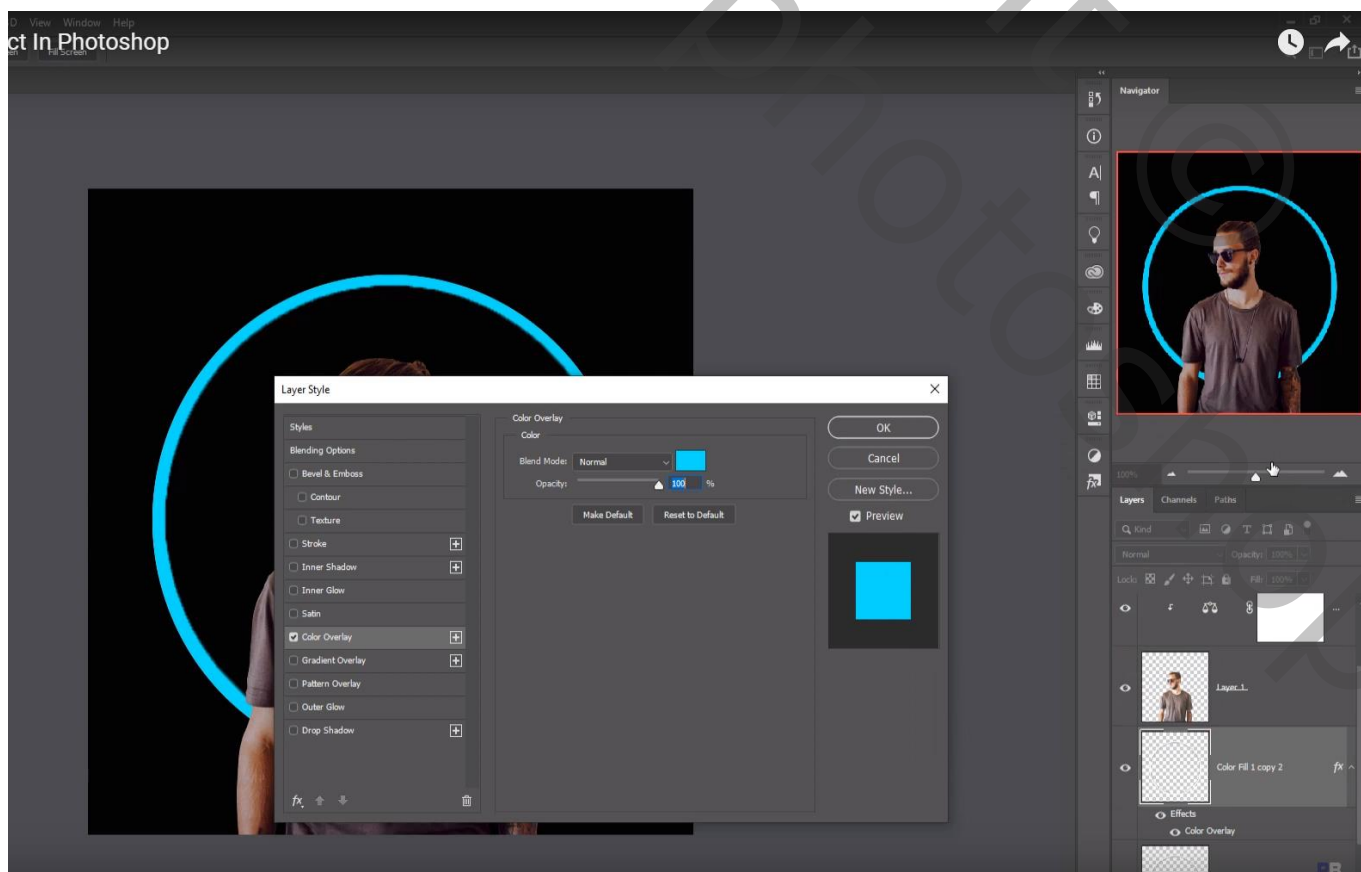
D View Window Help
ct In Photoshop
Fill Screen

Navigator

Layer Style

Styles
Blending Options
Bevel & Emboss
Contour
Texture
Stroke
Inner Shadow
Inner Glow
Satin
Color Overlay
Gradient Overlay
Pattern Overlay
Outer Glow
Drop Shadow

Color Overlay
Color
Blend Mode: Normal
Opacity: 100 %
Make Default
Reset to Default

OK
Cancel
New Style...
Preview

100%

Layers Channels Paths
Kind
Normal
Opacity: 100%
Lock:
Fill: 100%
Layer 1
Color Fill 1 copy 2
Effects
Color Overlay